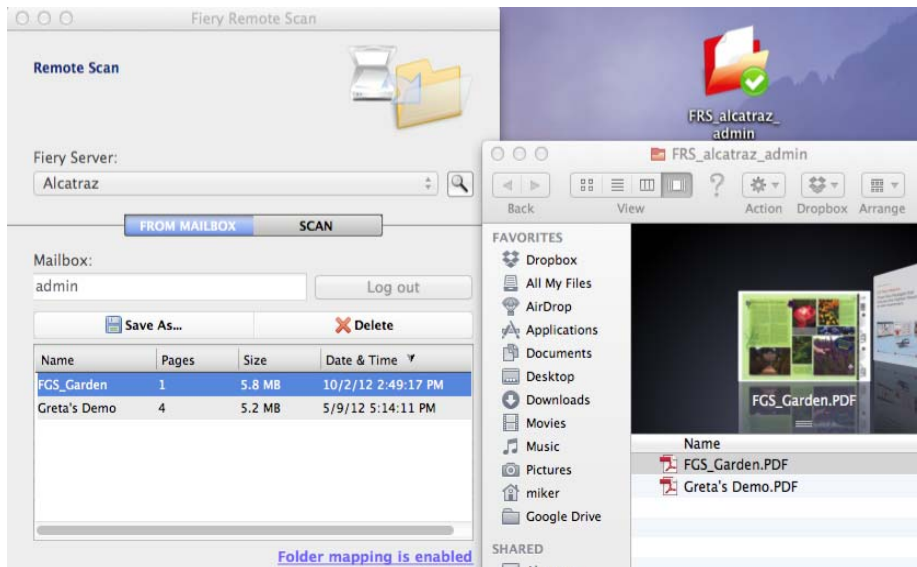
Fiery Remote Scan

Remote Scan

Fiery Server:

Alcatraz

FROM MAILBOX

SCAN

Mailbox:

admin

Log out

Save As...

Delete

| Name | Pages | Size | Date & Time |
|---|---|---|---|
| FGS_Garden | 1 | 5.8 MB | 10/2/12 2:49:17 PM |
| Greta's Demo | 4 | 5.2 MB | 5/9/12 5:14:11 PM |

Folder mapping is enabled

FRS_alcatraz_admin

FRS_alcatraz_admin

Back

View

Action

Dropbox

Arrange

FAVORITES

Dropbox

All My Files

AirDrop

Applications

Documents

Desktop

Downloads

Movies

Music

Pictures

miker

Google Drive

SHARED

FGS_Garden.PDF

Name

FGS_Garden.PDF

Greta's Demo.PDF